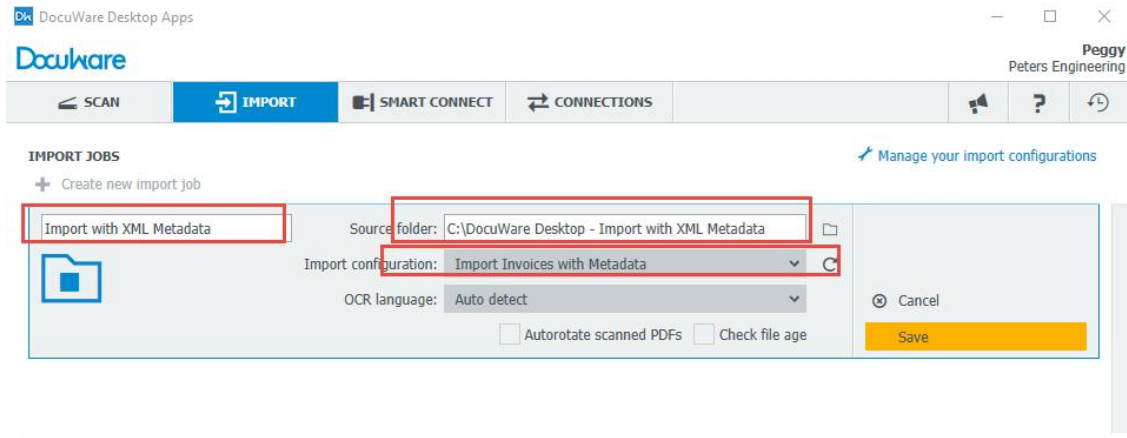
DW DocuWare Desktop Apps

DocuWare

Peggy
Peters Engineering

SCAN
IMPORT
SMART CONNECT
CONNECTIONS

?

IMPORT JOBS

Manage your import configurations

+ Create new import job

Import with XML Metadata

Source folder: C:\DocuWare Desktop - Import with XML Metadata

Import configuration: Import Invoices with Metadata

OCR language: Auto detect

Autorotate scanned PDFs
Check file age

Cancel

Save